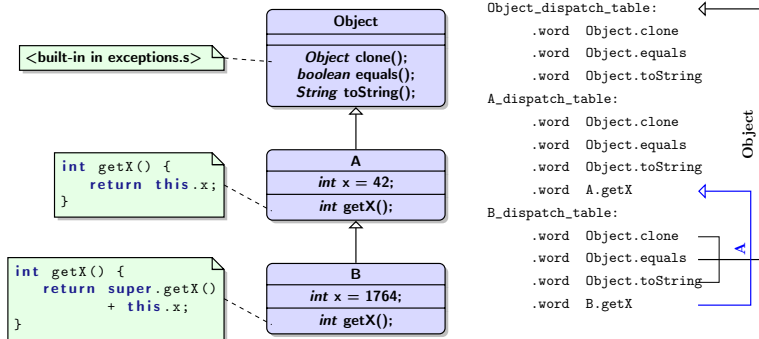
<built-in in exceptions.s>

Object

*Object* clone();
*boolean* equals();
*String* toString();

int getX() {
return this.x;
}

A

*int* x = 42;

*int* getX();

int getX() {
return super.getX()
+ this.x;
}

B

*int* x = 1764;

*int* getX();

Object_dispatch_table:
.word Object.clone
.word Object.equals
.word Object.toString
A_dispatch_table:
.word Object.clone
.word Object.equals
.word Object.toString
.word A.getX
B_dispatch_table:
.word Object.clone
.word Object.equals
.word Object.toString
.word B.getX

Object

A